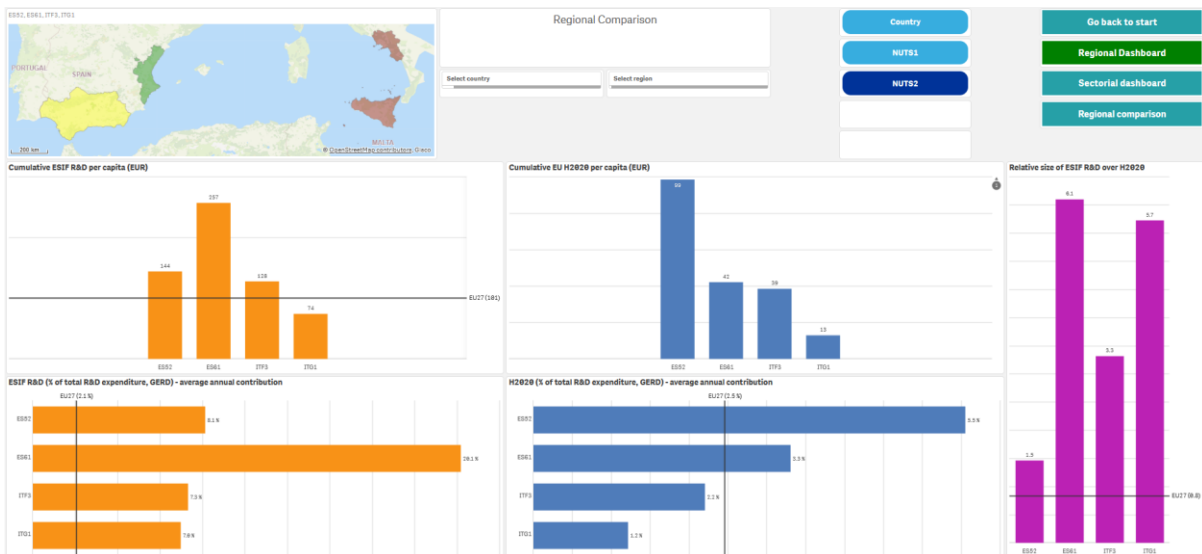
ES52, ES61, ITF3, ITG1

PORTUGAL
SPAIN
MALTA
200 km
© OpenStreetMap contributors 0 mm

Regional Comparison

Select country
Select region

Country
NUTS1
NUTS2

Go back to start
Regional Dashboard
Sectorial dashboard
Regional comparison

Cumulative ESIF R&D per capita (EUR)

144
257
128
74
EU27 (101)
ES52 ES61 ITF3 ITG1

Cumulative EU H2020 per capita (EUR)

99
42
39
13
ES52 ES61 ITF3 ITG1

Relative size of ESIF R&D over H2020

1.5
6.1
3.3
5.7
EU27 (0.8)
ES52 ES61 ITF3 ITG1

ESIF R&D (% of total R&D expenditure, GERD) - average annual contribution

EU27 (2.1 %)
ES52 8.2 %
ES61 20.1 %
ITF3 7.3 %
ITG1 7.8 %

H2020 (% of total R&D expenditure, GERD) - average annual contribution

EU27 (2.5 %)
ES52 5.5 %
ES61 3.3 %
ITF3 2.2 %
ITG1 1.2 %